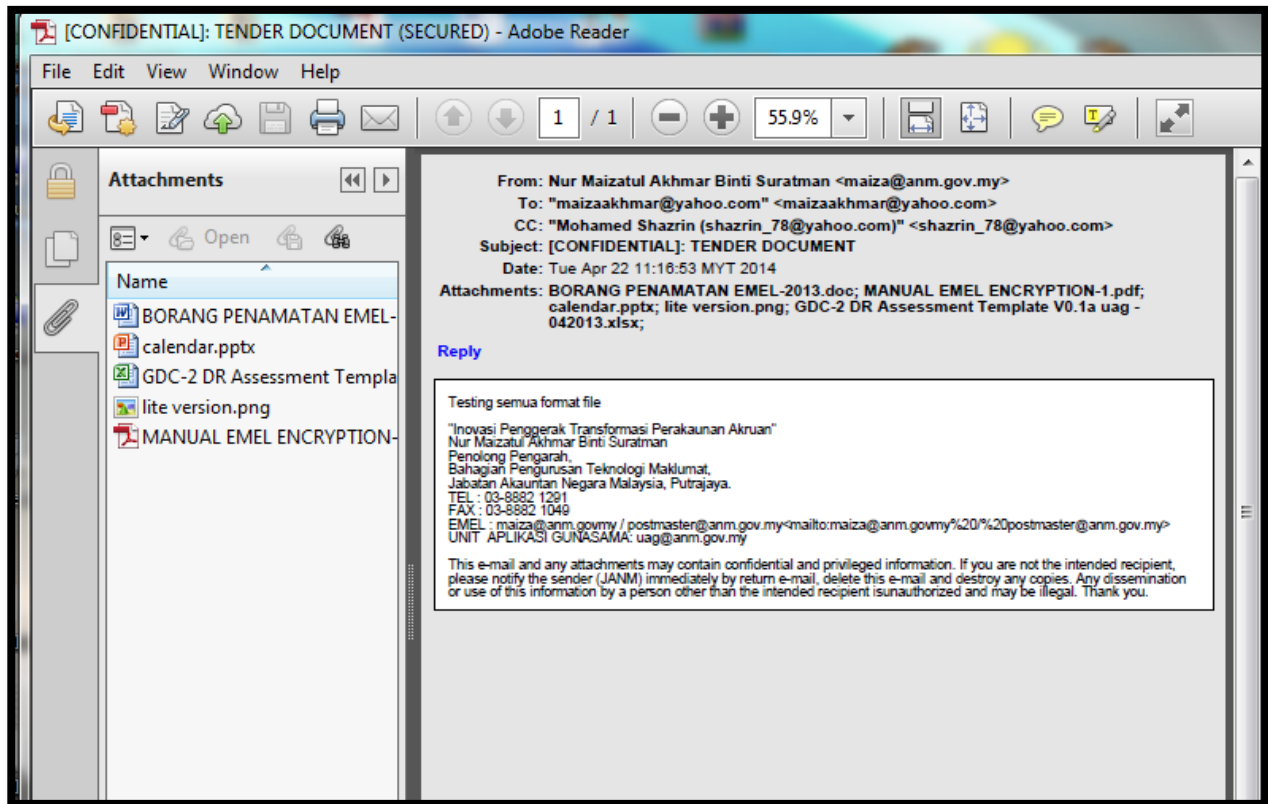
[CONFIDENTIAL]: TENDER DOCUMENT (SECURED) - Adobe Reader

File Edit View Window Help

1 / 1 55.9%

Attachments

Open

Name

BORANG PENAMATAN EMEL-

calendar.pptx

GDC-2 DR Assessment Templa

lite version.png

MANUAL EMEL ENCRYPTION-

From: Nur Maizatul Akhmar Binti Suratman <maiza@anm.gov.my>
To: "maizaakhmar@yahoo.com" <maizaakhmar@yahoo.com>
CC: "Mohamed Shazrin (shazrin_78@yahoo.com)" <shazrin_78@yahoo.com>
Subject: [CONFIDENTIAL]: TENDER DOCUMENT
Date: Tue Apr 22 11:16:53 MYT 2014
Attachments: BORANG PENAMATAN EMEL-2013.doc; MANUAL EMEL ENCRYPTION-1.pdf; calendar.pptx; lite version.png; GDC-2 DR Assessment Template V0.1a uag - 042013.xlsx;

Reply

Testing semua format file

"Inovasi Penggerak Transformasi Perakaunan Akruan"
Nur Maizatul Akhmar Binti Suratman
Penolong Pengarah,
Bahagian Pengurusan Teknologi Maklumat,
Jabatan Akauntan Negara Malaysia, Putrajaya.
TEL : 03-8882 1291
FAX : 03-8882 1049
EMEL : maiza@anm.govmy / postmaster@anm.gov.my<mailto:maiza@anm.govmy%20/%20postmaster@anm.gov.my>
UNIT APLIKASI GUNASAMA: uag@anm.gov.my

This e-mail and any attachments may contain confidential and privileged information. If you are not the intended recipient, please notify the sender (JANM) immediately by return e-mail, delete this e-mail and destroy any copies. Any dissemination or use of this information by a person other than the intended recipient isunauthorized and may be illegal. Thank you.